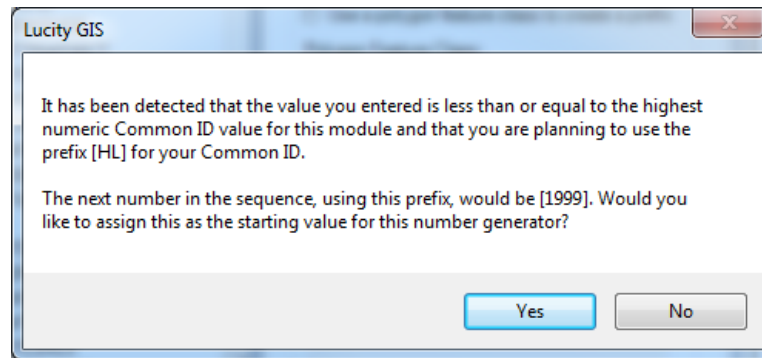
Lucity GIS

It has been detected that the value you entered is less than or equal to the highest numeric Common ID value for this module and that you are planning to use the prefix [HL] for your Common ID.

The next number in the sequence, using this prefix, would be [1999]. Would you like to assign this as the starting value for this number generator?

Yes No